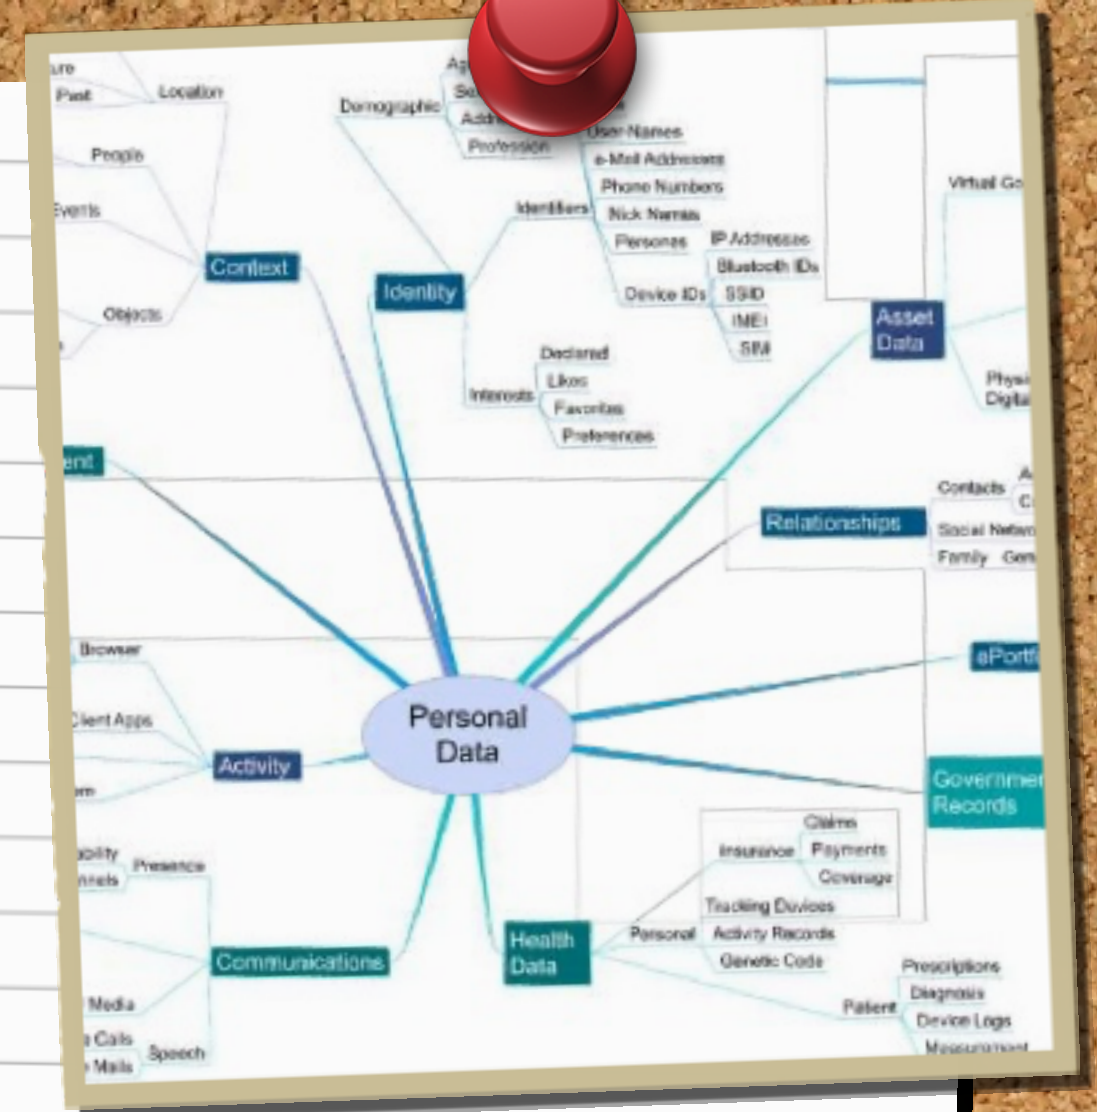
ure
Past
Location
People
Events
Context
Objects
Demographic
Ag
Se
Add
Profession
User Names
e-Mail Addresses
Phone Numbers
Nick Names
Personas
Identifiers
Identity
IP Addresses
Bluetooth IDs
Device IDs
SSID
IMEI
SIM
Declared
Likes
Interests
Favorites
Preferences
Virtual Go
Asset Data
Physi
Digital
ent
Contacts
Relationships
Social Netwo
Family
Gen
Browser
Client Apps
Activity
em
Personal Data
ePortf
Governmen Records
ability
nnels
Presence
Communications
Media
Calls
Mails
Speech
Claims
Insurance
Payments
Coverage
Tracking Devices
Health Data
Personal
Activity Records
Genetic Code
Prescriptions
Diagnosis
Patient
Device Logs
Measurement